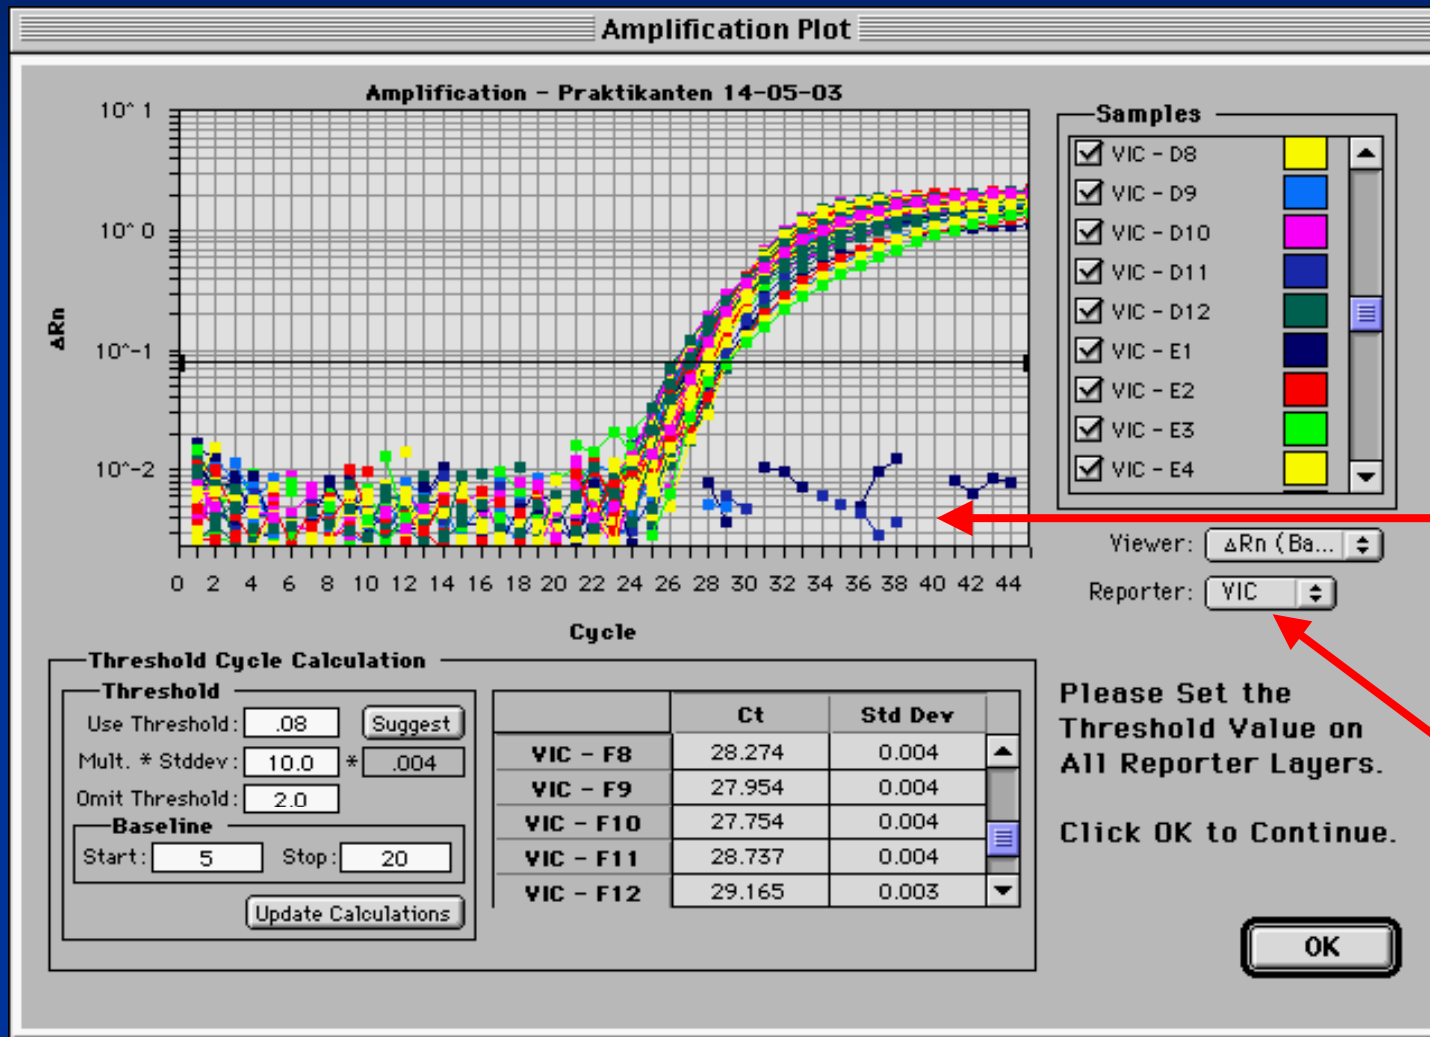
Amplification Plot

Amplification - Praktikanten 14-05-03

$10^1$
$10^0$
$10^{-1}$
$10^{-2}$

ΔRn

0 2 4 6 8 10 12 14 16 18 20 22 24 26 28 30 32 34 36 38 40 42 44

Cycle

Samples
VIC - D8
VIC - D9
VIC - D10
VIC - D11
VIC - D12
VIC - E1
VIC - E2
VIC - E3
VIC - E4

Viewer: ΔRn (Ba...
Reporter: VIC

Threshold Cycle Calculation
Threshold
Use Threshold: .08 Suggest
Mult. * Stddev: 10.0 * .004
Omit Threshold: 2.0
Baseline
Start: 5 Stop: 20
Update Calculations

| | Ct | Std Dev |
|---|---|---|
| VIC - F8 | 28.274 | 0.004 |
| VIC - F9 | 27.954 | 0.004 |
| VIC - F10 | 27.754 | 0.004 |
| VIC - F11 | 28.737 | 0.004 |
| VIC - F12 | 29.165 | 0.003 |

Please Set the Threshold Value on All Reporter Layers.

Click OK to Continue.

OK